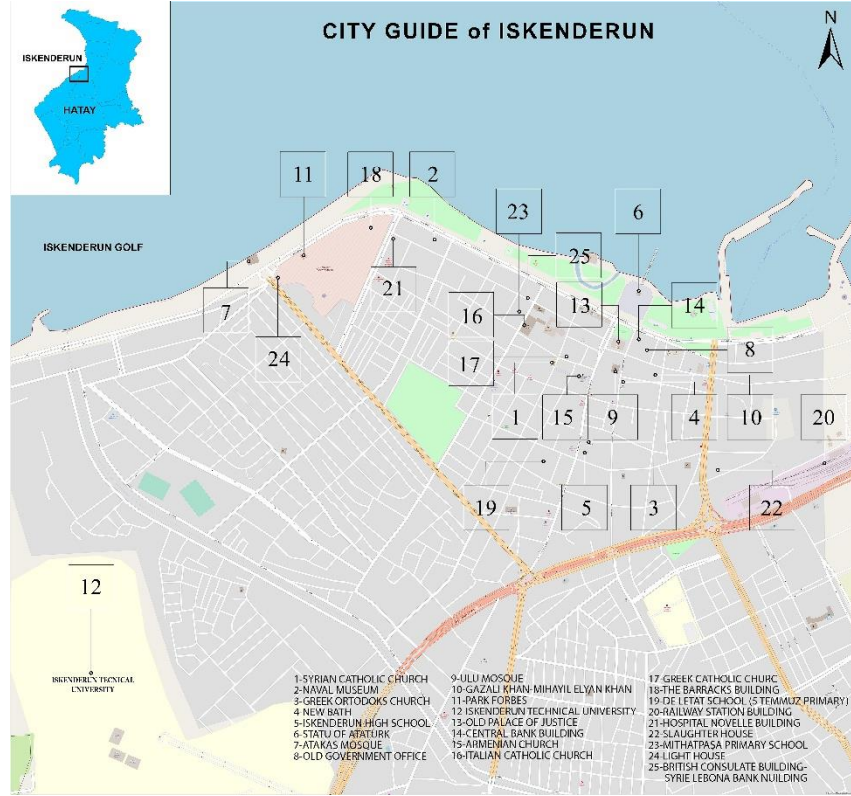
CITY GUIDE of ISKENDERUN

N

ISKENDERUN

HATAY

ISKENDERUN GOLF

11

18

2

23

6

25

21

13

14

7

16

24

8

17

1

15

9

4

10

20

19

5

3

22

12

ISKENDERUN TECNICAL UNIVERSITY

1-SYRIAN CATHOLIC CHURCH
2-NAVAL MUSEUM
3-GREEK ORTODOKS CHURCH
4 NEW BATH
5-ISKENDERUN HIGH SCHOOL
6-STATU OF ATATURK
7-ATAKAS MOSQUE
8-OLD GOVERNMENT OFFICE

9-ULU MOSQUE
10-GAZALI KHAN-MIHAYIL ELYAN KHAN
11-PARK FORBES
12 ISKENDERUN TECHNICAL UNIVERSITY
13-OLD PALACE OF JUSTICE
14-CENTRAL BANK BUILDING
15-ARMENIAN CHURCH
16-ITALIAN CATHOLIC CHURCH

17 GREEK CATHOLIC CHURC
18-THE BARRACKS BUILDING
19-DE LETAT SCHOOL (5 TEMMUZ PRIMARY)
20-RAILWAY STATION BUILDING
21-HOSPITAL NOVELLE BUILDING
22-SLAUGHTER HOUSE
23-MITHATPASA PRIMARY SCHOOL
24 LIGHT HOUSE
25-BRITISH CONSULATE BUILDING-SYRIE LEBONA BANK NUILDING